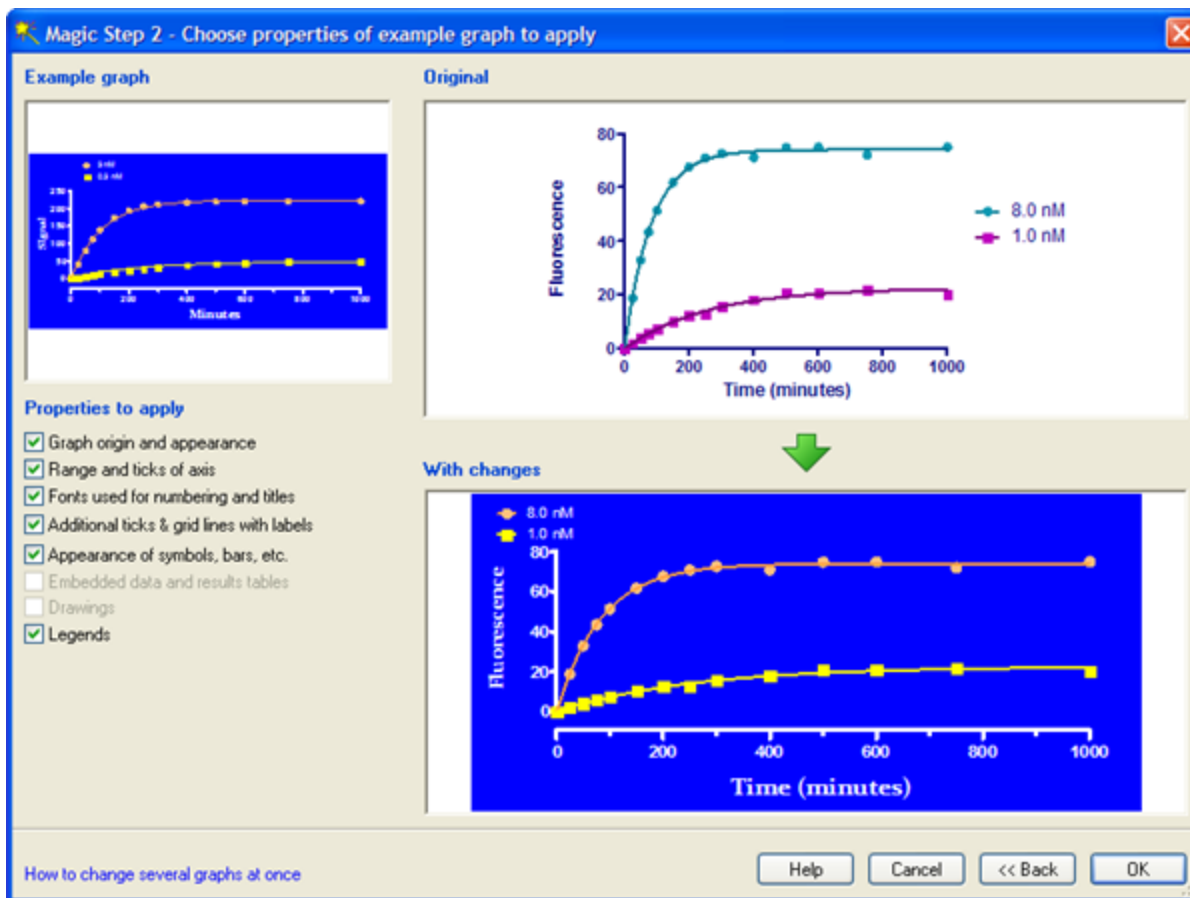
Magic Step 2 - Choose properties of example graph to apply

Example graph

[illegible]
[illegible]
250
200
150
100
50
0
Signal
0
200
400
600
800
1000
Minutes

Properties to apply

Graph origin and appearance
Range and ticks of axis
Fonts used for numbering and titles
Additional ticks & grid lines with labels
Appearance of symbols, bars, etc.
Embedded data and results tables
Drawings
Legends

Original

80
60
40
20
0
Fluorescence
0
200
400
600
800
1000
Time (minutes)
8.0 nM
1.0 nM

With changes

8.0 nM
1.0 nM
80
60
40
20
0
Fluorescence
0
200
400
600
800
1000
Time (minutes)

How to change several graphs at once

Help
Cancel
<< Back
OK